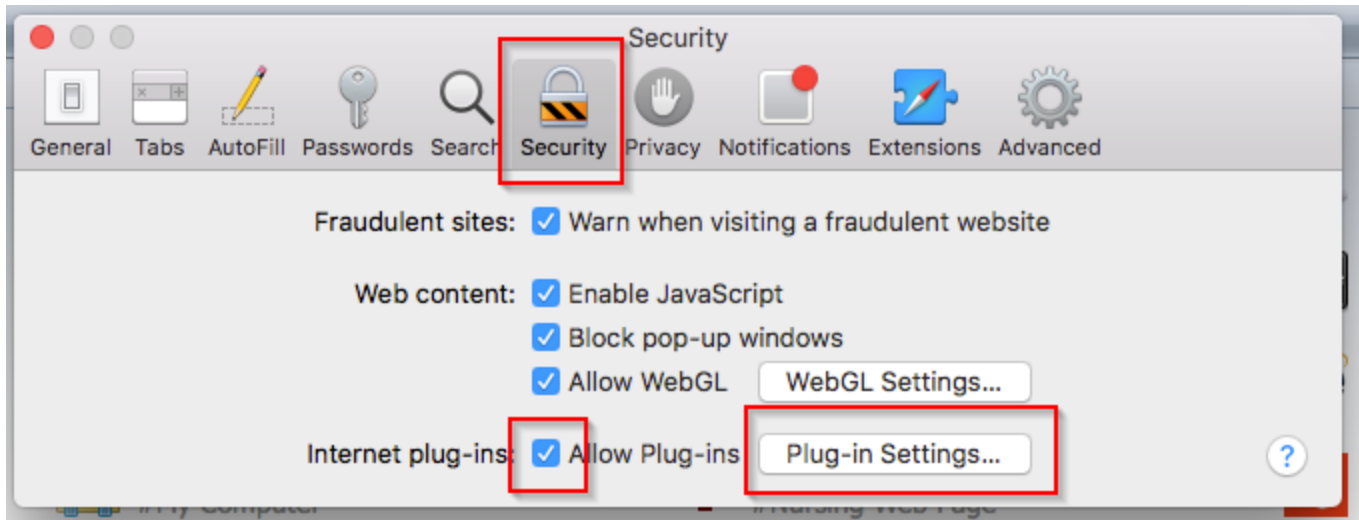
Security

General Tabs AutoFill Passwords Search Security Privacy Notifications Extensions Advanced

Fraudulent sites: Warn when visiting a fraudulent website

Web content: Enable JavaScript

Block pop-up windows

Allow WebGL WebGL Settings...

Internet plug-ins: Allow Plug-ins Plug-in Settings...

?